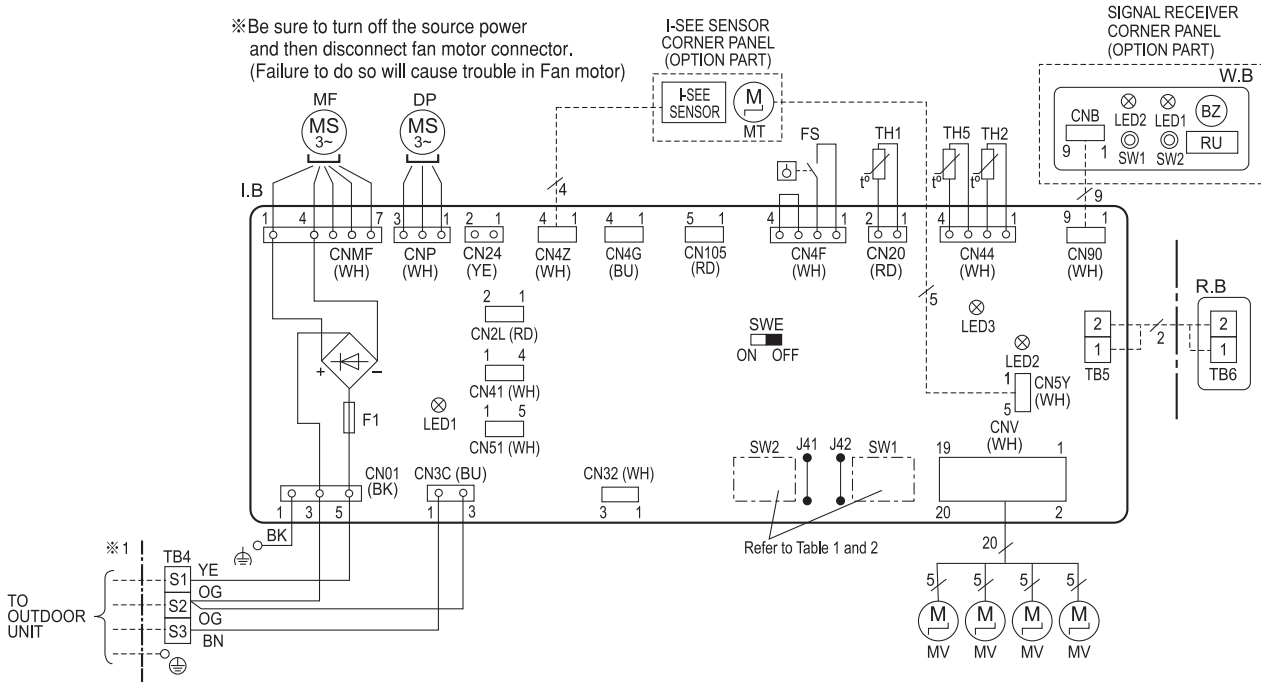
※Be sure to turn off the source power and then disconnect fan motor connector. (Failure to do so will cause trouble in Fan motor)

I-SEE SENSOR CORNER PANEL (OPTION PART)

I-SEE SENSOR
M
MT

SIGNAL RECEIVER CORNER PANEL (OPTION PART)

W.B
CNB
9 1
LED2
LED1
SW1
SW2
BZ
RU

MF
MS
3~

DP
MS
3~

FS
TH1
$t^o$
TH5
TH2
$t^o$
$t^o$

I.B

4
9

1 4 7
CNMF (WH)
3 1
CNP (WH)
2 1
CN24 (YE)
4 1
CN4Z (WH)
4 1
CN4G (BU)
5 1
CN105 (RD)
4 1
CN4F (WH)
2 1
CN20 (RD)
4 1
CN44 (WH)
9 1
CN90 (WH)

2 1
CN2L (RD)
1 4
CN41 (WH)
1 5
CN51 (WH)

SWE
ON OFF

5
LED3
LED2
1
5
CN5Y (WH)

R.B
2
1
TB5
2
2
1
TB6

+
-
F1
LED1

CNV (WH)
19 1
20 2

CN01 (BK)
1 3 5
CN3C (BU)
1 3
CN32 (WH)
3 1

SW2
J41
J42
SW1
Refer to Table 1 and 2

20
5 5 5 5
M M M M
MV MV MV MV

※1
TB4
BK
S1 YE
S2 OG
OG
S3 BN

TO OUTDOOR UNIT